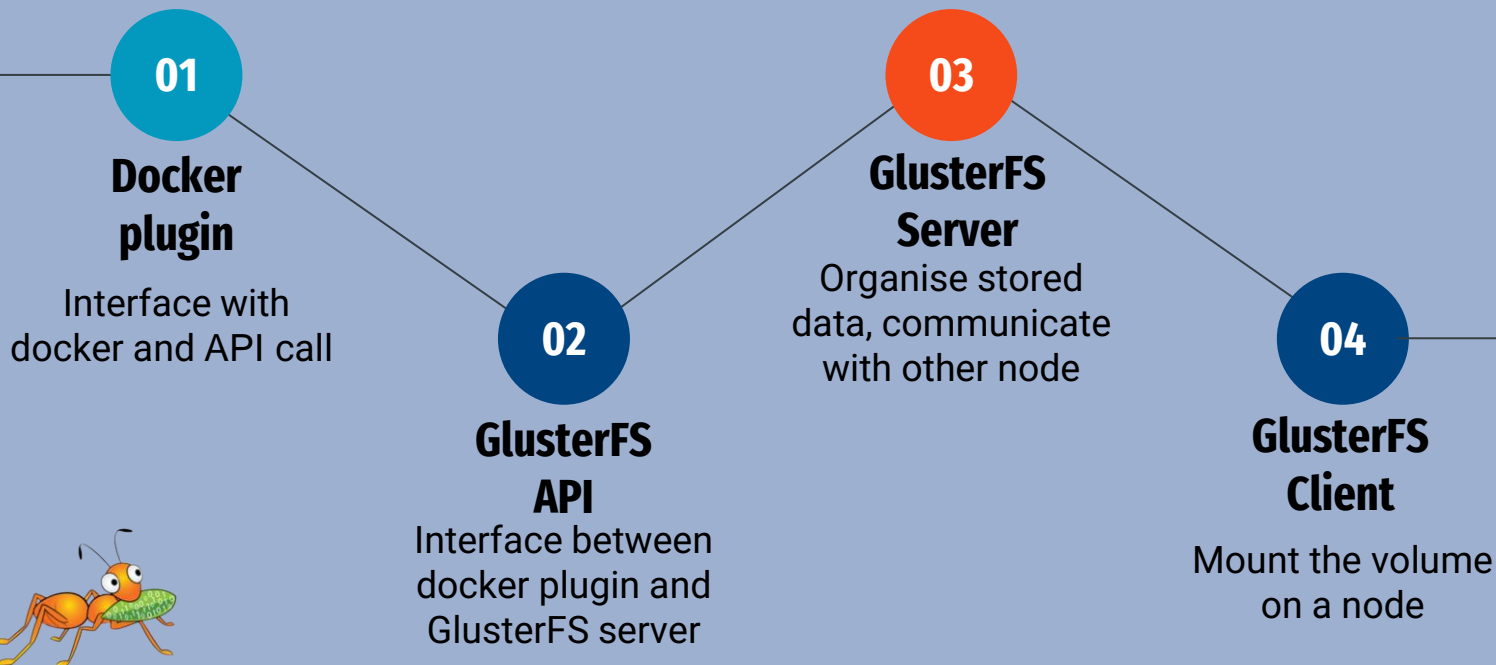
01

Docker plugin

Interface with docker and API call

02

GlusterFS API

Interface between docker plugin and GlusterFS server

03

GlusterFS Server

Organise stored data, communicate with other node

04

GlusterFS Client

Mount the volume on a node